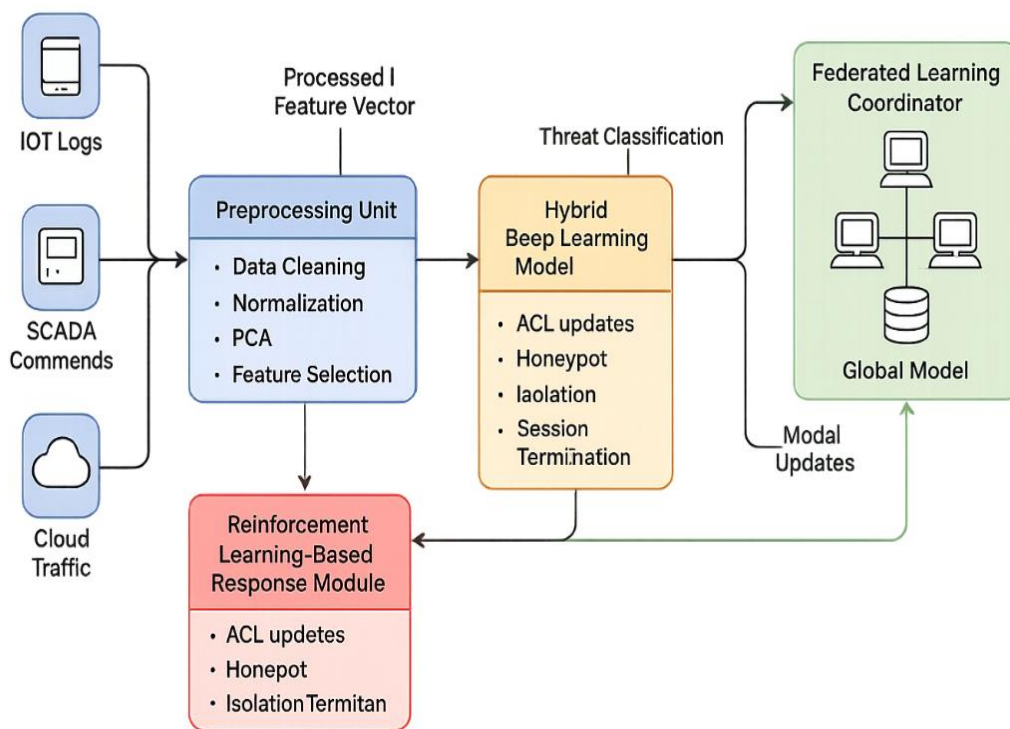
IOT Logs

SCADA Commends

Cloud Traffic

Processed I Feature Vector

Preprocessing Unit

- Data Cleaning
- Normalization
- PCA
- Feature Selection

Threat Classification

Hybrid Beep Learming Model

- ACL updates
- Honeypot
- Iaolation
- Session Termination

Federated Learning Coordinator

Global Model

Modal Updates

Reinforcement Learning-Based Response Module

- ACL updetes
- Honepot
- IsolationTermitan